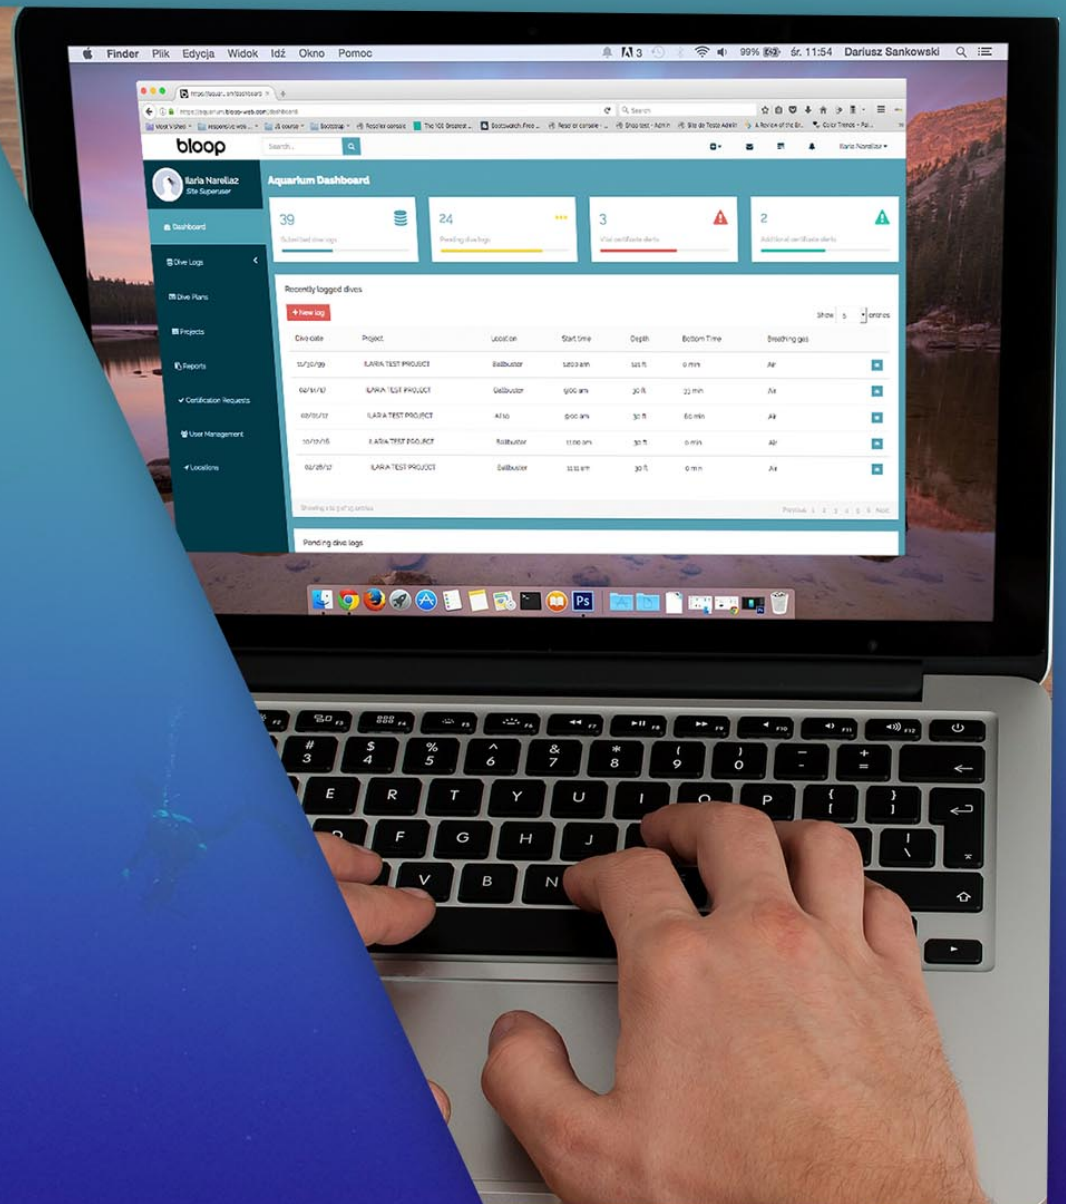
Finder Plik Edycja Widok Idź Okno Pomoc

99% śr. 11:54 Dariusz Sankowski

bloop

Search...

Ilaria Nardiaz
Site Superuser

Aquarium Dashboard

Dashboard

Dive Logs

Dive Plans

Projects

Reports

Certification Requests

User Management

Locations

39
Submitted dive logs

24
Pending dive logs

3
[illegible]

2
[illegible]

Recently logged dives

+ New log

Show 5 entries

| Dive date | Project | Location | Start time | Depth | Bottom Time | Breathing gas |
|---|---|---|---|---|---|---|
| 11/30/99 | ILARIA TEST PROJECT | Ballbuster | 12:00 am | 123 ft | 0 min | Air |
| 02/01/17 | ILARIA TEST PROJECT | Ballbuster | 9:00 am | 30 ft | 33 min | Air |
| 02/01/17 | ILARIA TEST PROJECT | Afrdo | 9:00 am | 30 ft | 60 min | Air |
| 10/07/16 | ILARIA TEST PROJECT | Ballbuster | 11:00 am | 30 ft | 0 min | Air |
| 02/28/17 | ILARIA TEST PROJECT | Ballbuster | 11:11 am | 30 ft | 0 min | Air |

Showing 1 to 5 of 15 entries

Previous 1 2 3 4 5 Next

Pending dive logs